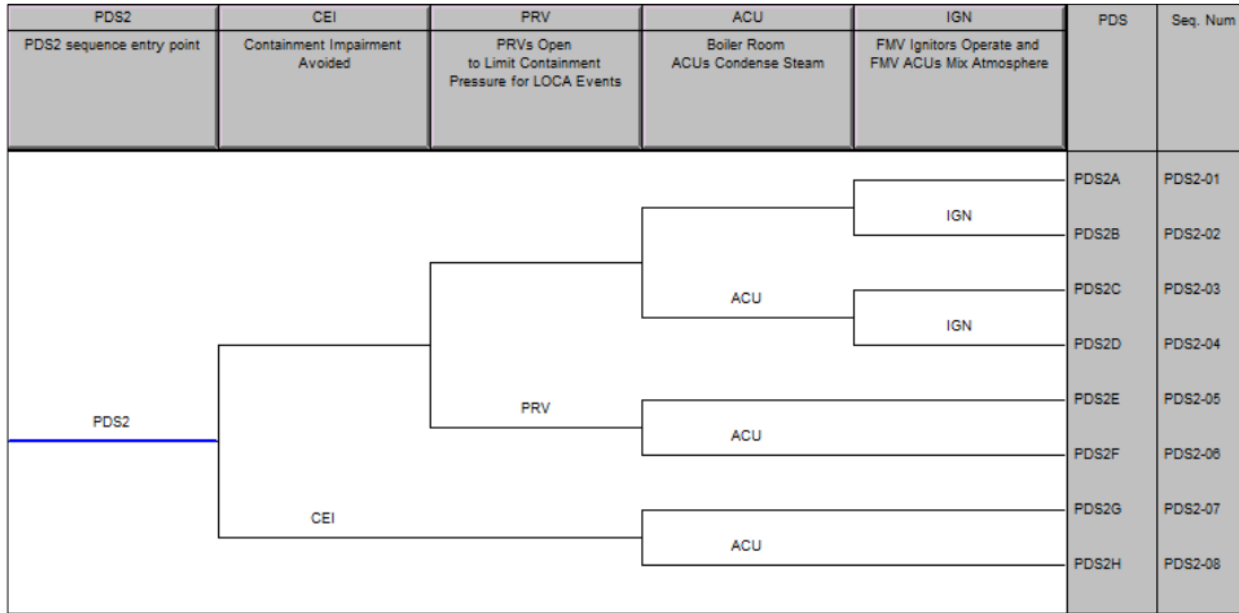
| PDS2 | CEI | PRV | ACU | IGN | PDS | Seq. Num |
|---|---|---|---|---|---|---|
| PDS2 sequence entry point | Containment Impairment Avoided | PRVs Open to Limit Containment Pressure for LOCA Events | Boiler Room ACUs Condense Steam | FMV Ignitors Operate and FMV ACUs Mix Atmosphere | | |

IGN
IGN
ACU
PRV
PDS2
ACU
CEI
ACU

| PDS | Seq. Num |
|---|---|
| PDS2A | PDS2-01 |
| PDS2B | PDS2-02 |
| PDS2C | PDS2-03 |
| PDS2D | PDS2-04 |
| PDS2E | PDS2-05 |
| PDS2F | PDS2-06 |
| PDS2G | PDS2-07 |
| PDS2H | PDS2-08 |